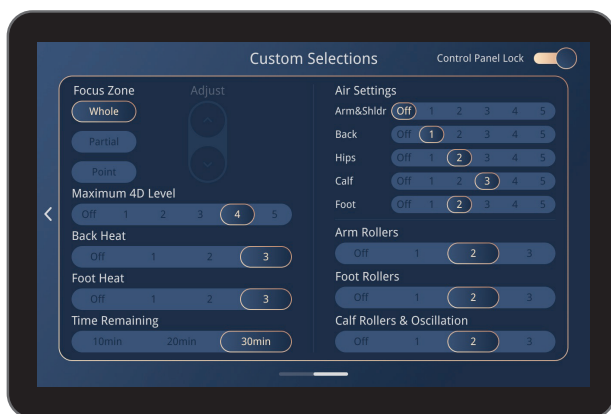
Custom Selections
Control Panel Lock

Focus Zone
Adjust
Whole
Partial
Point

Maximum 4D Level
Off 1 2 3 4 5

Back Heat
Off 1 2 3

Foot Heat
Off 1 2 3

Time Remaining
10min 20min 30min

Air Settings
Arm&Shldr Off 1 2 3 4 5
Back Off 1 2 3 4 5
Hips Off 1 2 3 4 5
Calf Off 1 2 3 4 5
Foot Off 1 2 3 4 5

Arm Rollers
Off 1 2 3

Foot Rollers
Off 1 2 3

Calf Rollers & Oscillation
Off 1 2 3